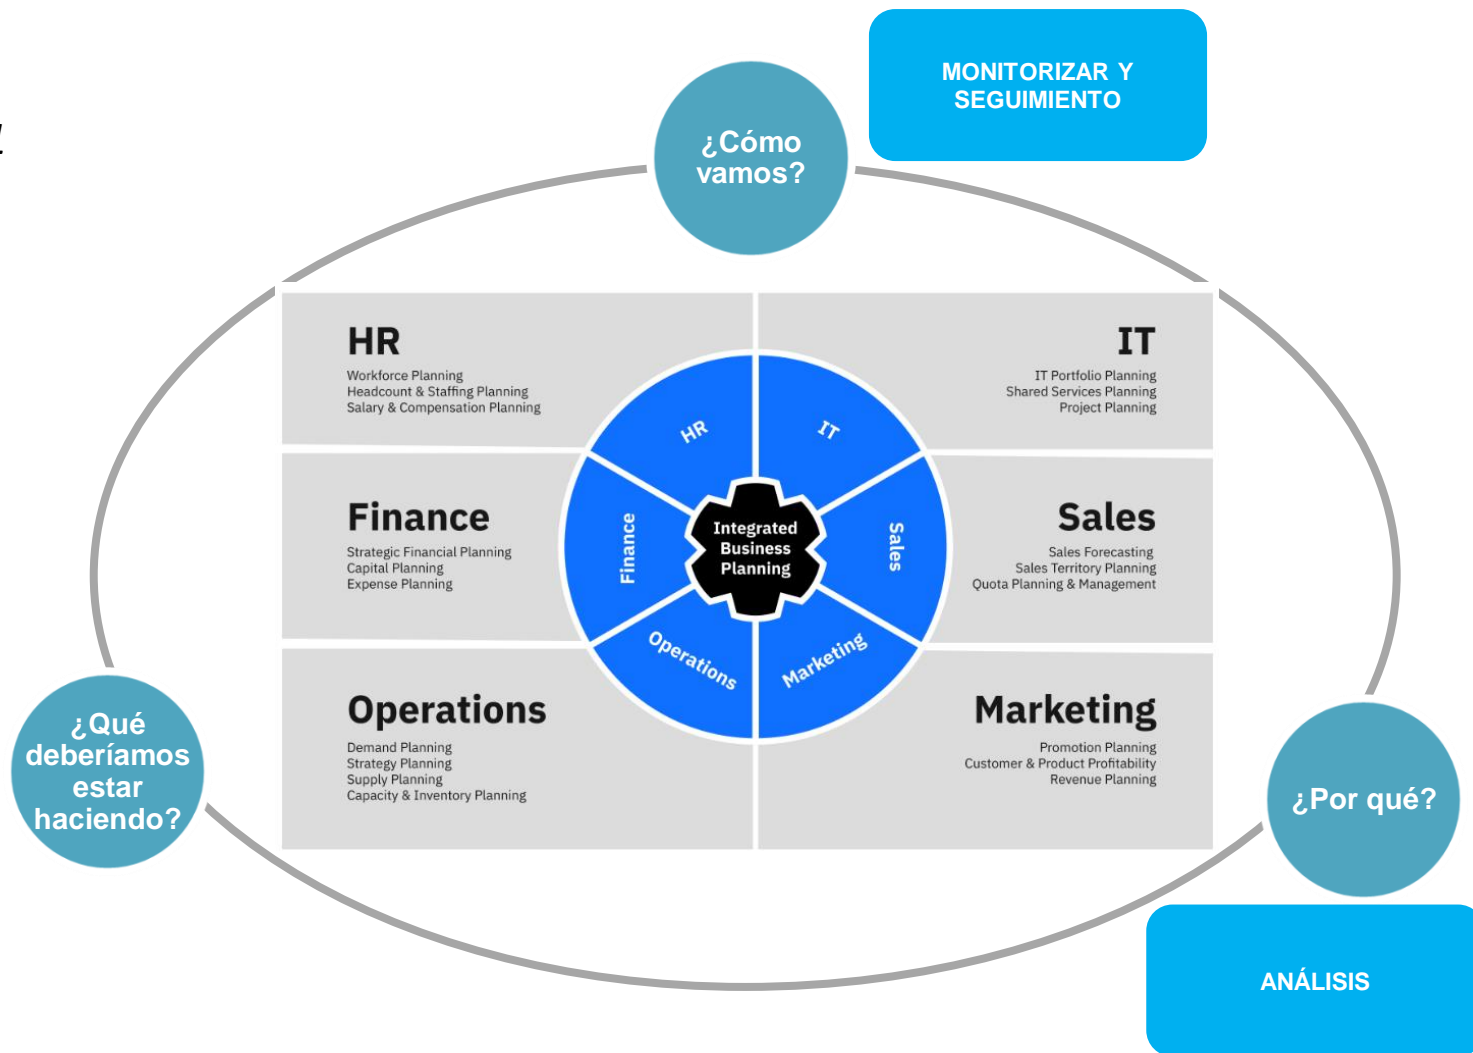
MONITORIZAR Y SEGUIMIENTO

¿Cómo vamos?

HR
Workforce Planning
Headcount & Staffing Planning
Salary & Compensation Planning

IT
IT Portfolio Planning
Shared Services Planning
Project Planning

Finance
Strategic Financial Planning
Capital Planning
Expense Planning

Sales
Sales Forecasting
Sales Territory Planning
Quota Planning & Management

Operations
Demand Planning
Strategy Planning
Supply Planning
Capacity & Inventory Planning

Marketing
Promotion Planning
Customer & Product Profitability
Revenue Planning

HR
IT
Finance
Integrated Business Planning
Sales
Operations
Marketing

¿Qué deberíamos estar haciendo?

¿Por qué?

ANÁLISIS